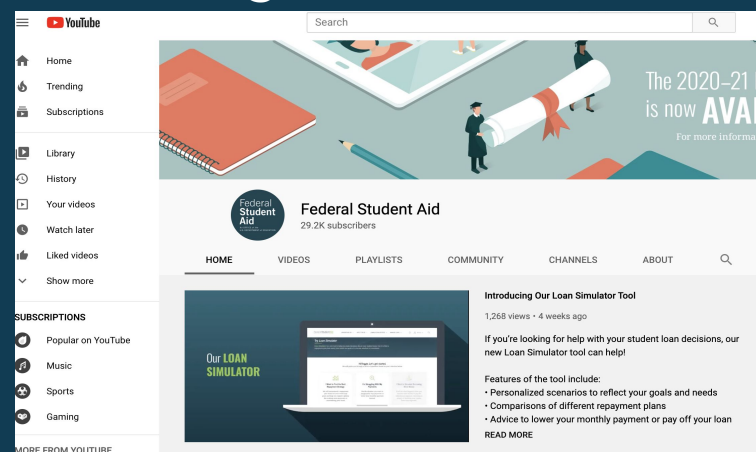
YouTube

Search

Home
Trending
Subscriptions

Library
History
Your videos
Watch later
Liked videos
Show more

SUBSCRIPTIONS
Popular on YouTube
Music
Sports
Gaming

MORE FROM YOUTUBE

The 2020–21 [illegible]
is now AVA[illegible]
For more informa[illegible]

Federal Student Aid

Federal Student Aid
29.2K subscribers

HOME
VIDEOS
PLAYLISTS
COMMUNITY
CHANNELS
ABOUT

Our LOAN SIMULATOR

Introducing Our Loan Simulator Tool
1,268 views • 4 weeks ago

If you're looking for help with your student loan decisions, our new Loan Simulator tool can help!

Features of the tool include:
• Personalized scenarios to reflect your goals and needs
• Comparisons of different repayment plans
• Advice to lower your monthly payment or pay off your loan
READ MORE